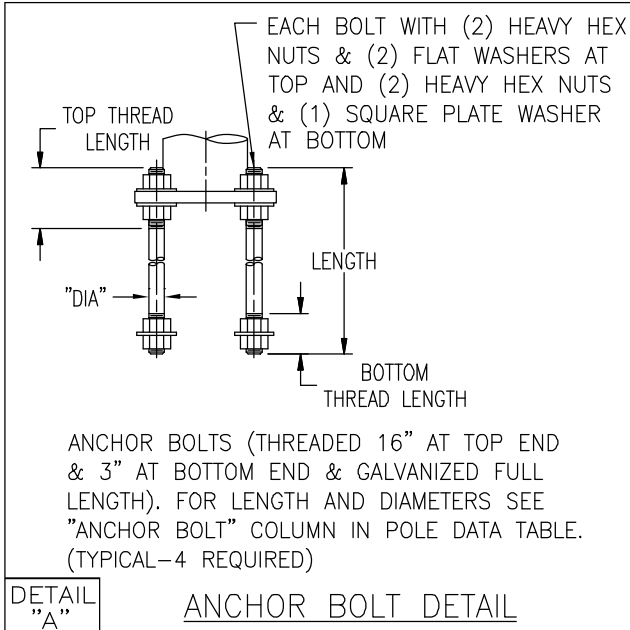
EACH BOLT WITH (2) HEAVY HEX NUTS & (2) FLAT WASHERS AT TOP AND (2) HEAVY HEX NUTS & (1) SQUARE PLATE WASHER AT BOTTOM

TOP THREAD LENGTH

LENGTH

"DIA"

BOTTOM THREAD LENGTH

ANCHOR BOLTS (THREADED 16" AT TOP END & 3" AT BOTTOM END & GALVANIZED FULL LENGTH). FOR LENGTH AND DIAMETERS SEE "ANCHOR BOLT" COLUMN IN POLE DATA TABLE. (TYPICAL—4 REQUIRED)

DETAIL "A"

ANCHOR BOLT DETAIL